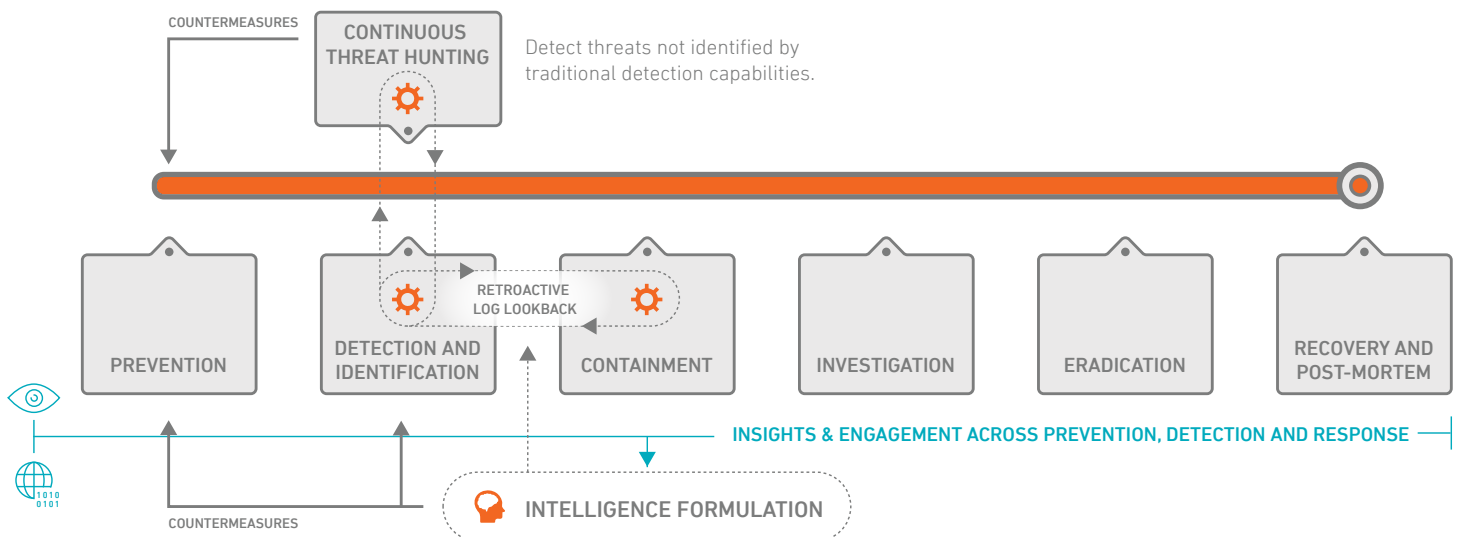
COUNTERMEASURES

CONTINUOUS THREAT HUNTING

Detect threats not identified by traditional detection capabilities.

RETROACTIVE LOG LOOKBACK

PREVENTION

DETECTION AND IDENTIFICATION

CONTAINMENT

INVESTIGATION

ERADICATION

RECOVERY AND POST-MORTEM

INSIGHTS & ENGAGEMENT ACROSS PREVENTION, DETECTION AND RESPONSE

1010
0101

INTELLIGENCE FORMULATION

COUNTERMEASURES